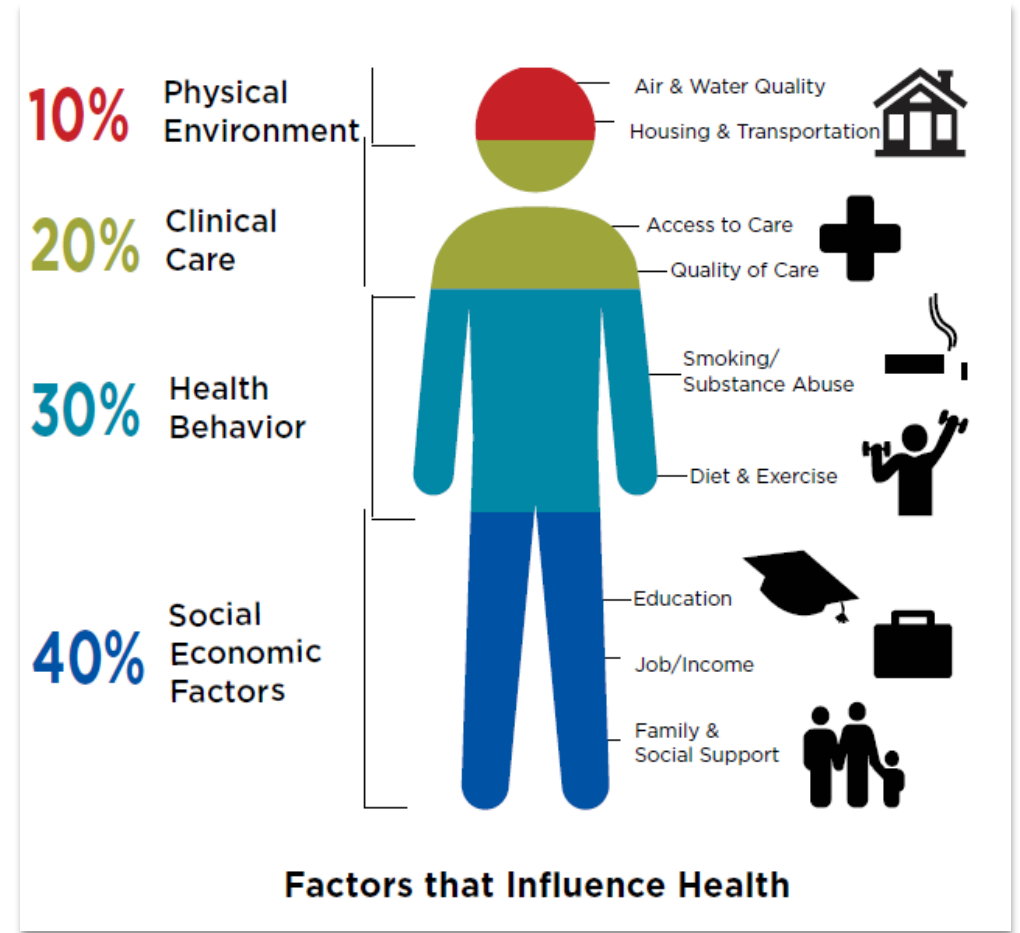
10% Physical Environment

20% Clinical Care

30% Health Behavior

40% Social Economic Factors

Air & Water Quality

Housing & Transportation

Access to Care

Quality of Care

Smoking/ Substance Abuse

Diet & Exercise

Education

Job/Income

Family & Social Support

Factors that Influence Health